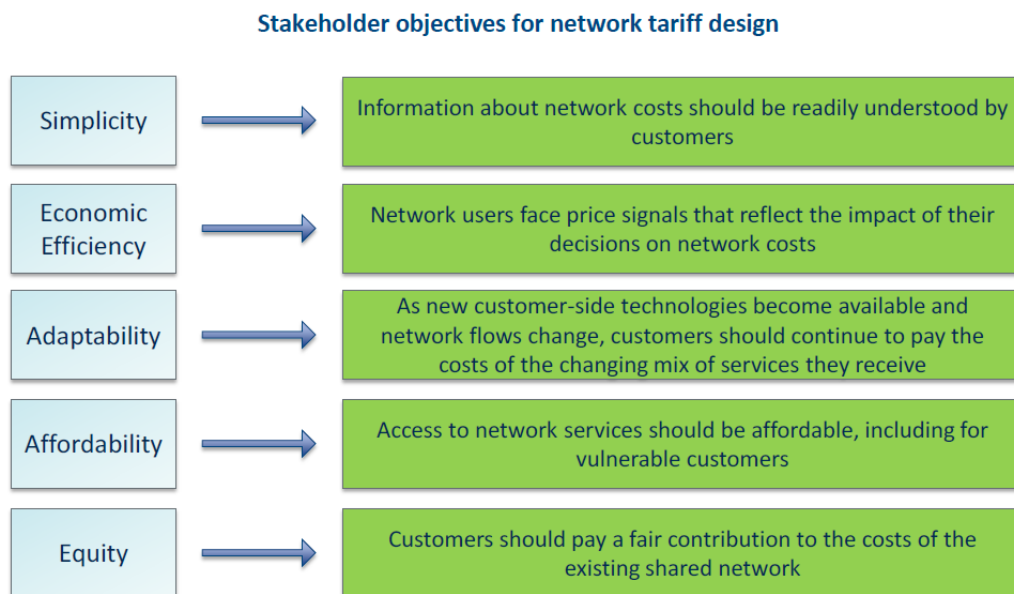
Stakeholder objectives for network tariff design

Simplicity

Information about network costs should be readily understood by customers

Economic Efficiency

Network users face price signals that reflect the impact of their decisions on network costs

Adaptability

As new customer-side technologies become available and network flows change, customers should continue to pay the costs of the changing mix of services they receive

Affordability

Access to network services should be affordable, including for vulnerable customers

Equity

Customers should pay a fair contribution to the costs of the existing shared network